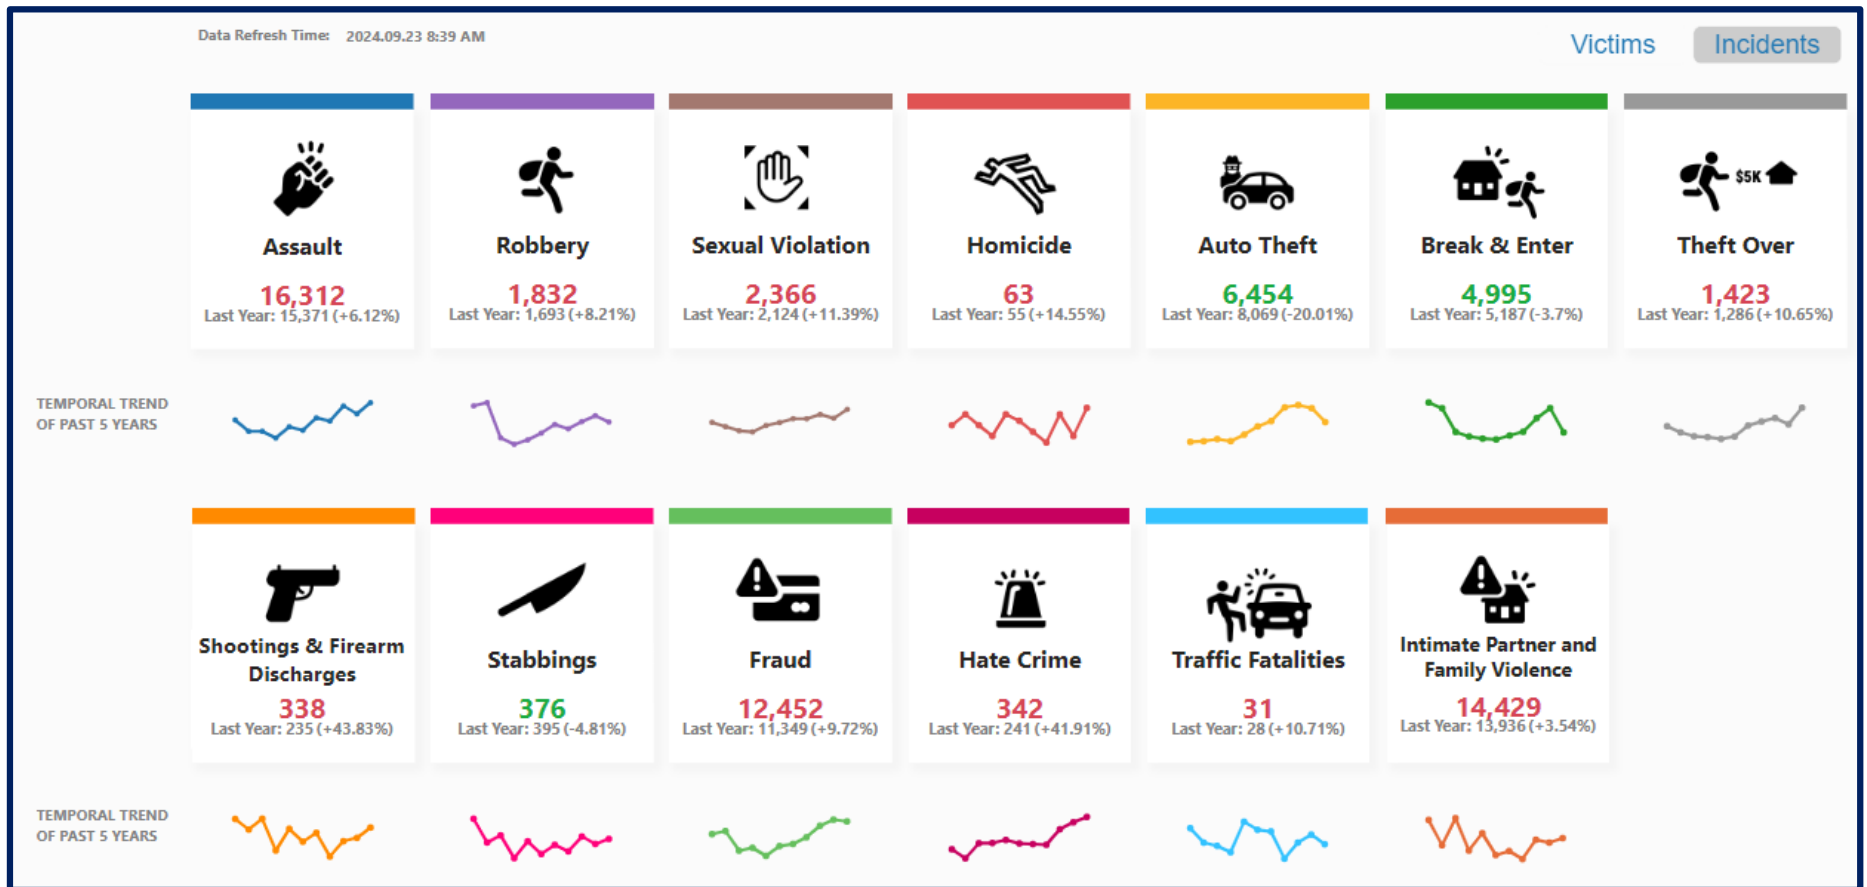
Data Refresh Time: 2024.09.23 8:39 AM

Victims Incidents

Assault
16,312
Last Year: 15,371 (+6.12%)

Robbery
1,832
Last Year: 1,693 (+8.21%)

Sexual Violation
2,366
Last Year: 2,124 (+11.39%)

Homicide
63
Last Year: 55 (+14.55%)

Auto Theft
6,454
Last Year: 8,069 (-20.01%)

Break & Enter
4,995
Last Year: 5,187 (-3.7%)

$5K
Theft Over
1,423
Last Year: 1,286 (+10.65%)

TEMPORAL TREND OF PAST 5 YEARS

Shootings & Firearm Discharges
338
Last Year: 235 (+43.83%)

Stabbings
376
Last Year: 395 (-4.81%)

Fraud
12,452
Last Year: 11,349 (+9.72%)

Hate Crime
342
Last Year: 241 (+41.91%)

Traffic Fatalities
31
Last Year: 28 (+10.71%)

Intimate Partner and Family Violence
14,429
Last Year: 13,936 (+3.54%)

TEMPORAL TREND OF PAST 5 YEARS